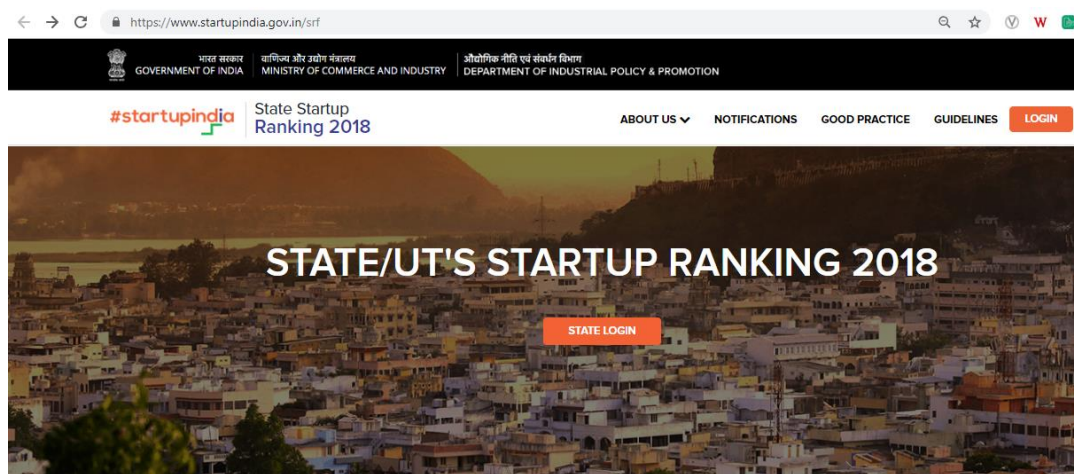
https://www.startupindia.gov.in/srf

भारत सरकार
GOVERNMENT OF INDIA

वाणिज्य और उद्योग मंत्रालय
MINISTRY OF COMMERCE AND INDUSTRY

औद्योगिक नीति एवं संवर्धन विभाग
DEPARTMENT OF INDUSTRIAL POLICY & PROMOTION

#startupindia

State Startup
Ranking 2018

ABOUT US NOTIFICATIONS GOOD PRACTICE GUIDELINES LOGIN

STATE/UT'S STARTUP RANKING 2018

STATE LOGIN